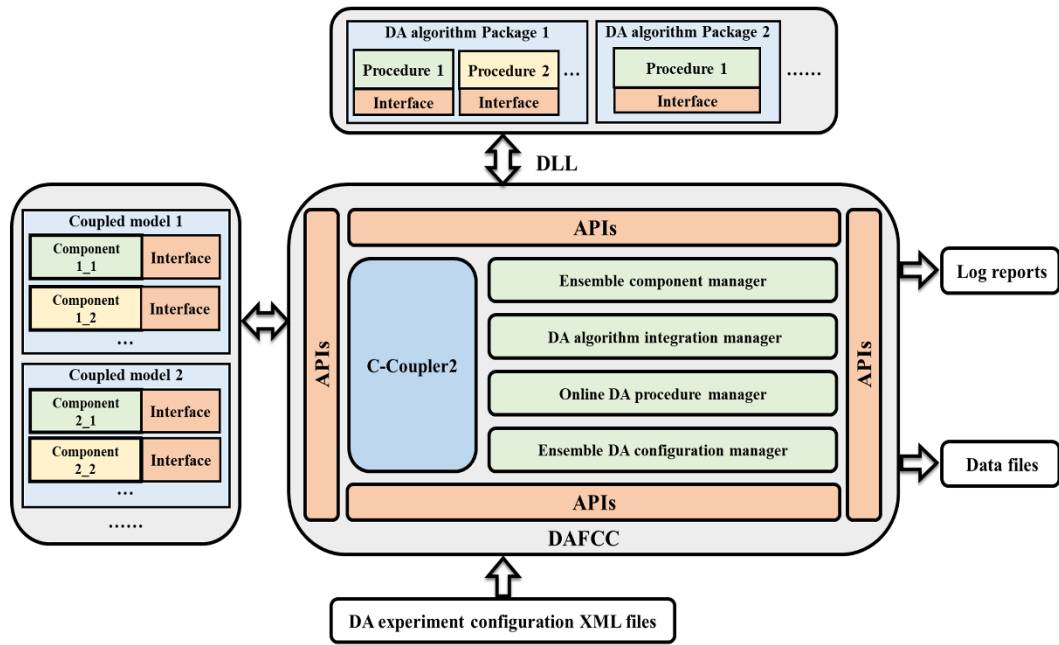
DA algorithm Package 1
Procedure 1
Interface
Procedure 2
Interface
...
DA algorithm Package 2
Procedure 1
Interface
......

DLL

Coupled model 1
Component 1_1
Interface
Component 1_2
Interface
...
Coupled model 2
Component 2_1
Interface
Component 2_2
Interface
...
......

APIs
APIs
C-Coupler2
Ensemble component manager
DA algorithm integration manager
Online DA procedure manager
Ensemble DA configuration manager
APIs
APIs
DAFCC

Log reports
Data files

DA experiment configuration XML files